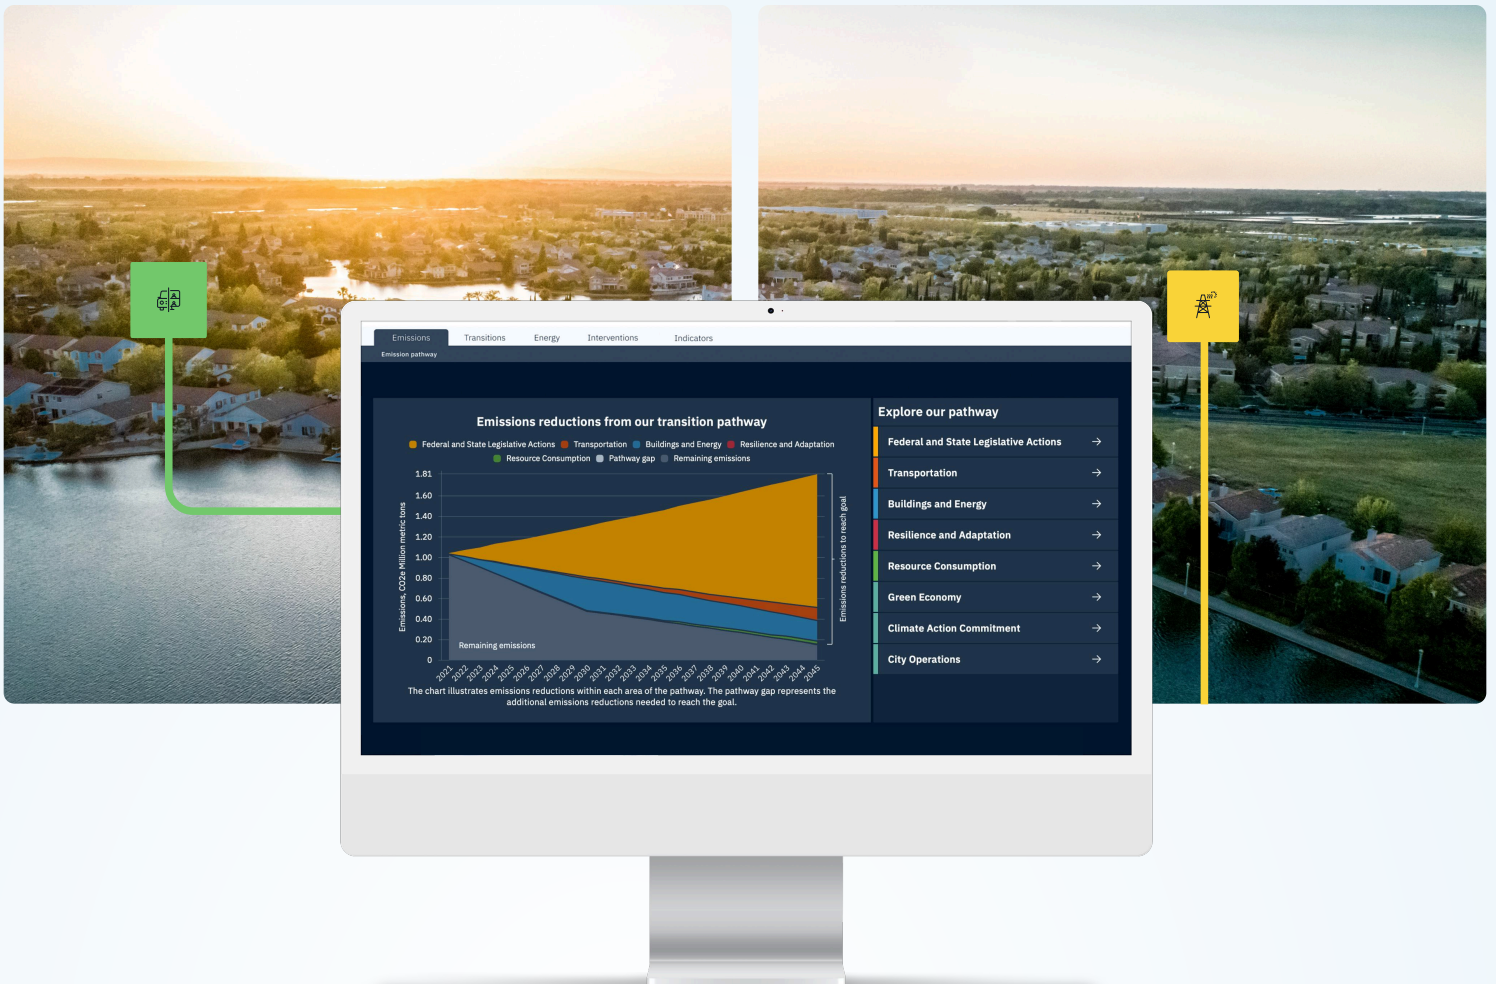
Emissions Transitions Energy Interventions Indicators

Emission pathway

Emissions reductions from our transition pathway

Federal and State Legislative Actions Transportation Buildings and Energy Resilience and Adaptation Resource Consumption Pathway gap Remaining emissions

| 1.81 |
|---|
| 1.60 |
| 1.40 |
| 1.20 |
| 1.00 |
| 0.80 |
| 0.60 |
| 0.40 |
| 0.20 |
| 0 |

Emissions, CO2e Million metric tons

Remaining emissions

Emissions reductions to reach goal

2021 2022 2023 2024 2025 2026 2027 2028 2029 2030 2031 2032 2033 2034 2035 2036 2037 2038 2039 2040 2041 2042 2043 2044 2045

The chart illustrates emissions reductions within each area of the pathway. The pathway gap represents the additional emissions reductions needed to reach the goal.

Explore our pathway

Federal and State Legislative Actions →

Transportation →

Buildings and Energy →

Resilience and Adaptation →

Resource Consumption →

Green Economy →

Climate Action Commitment →

City Operations →